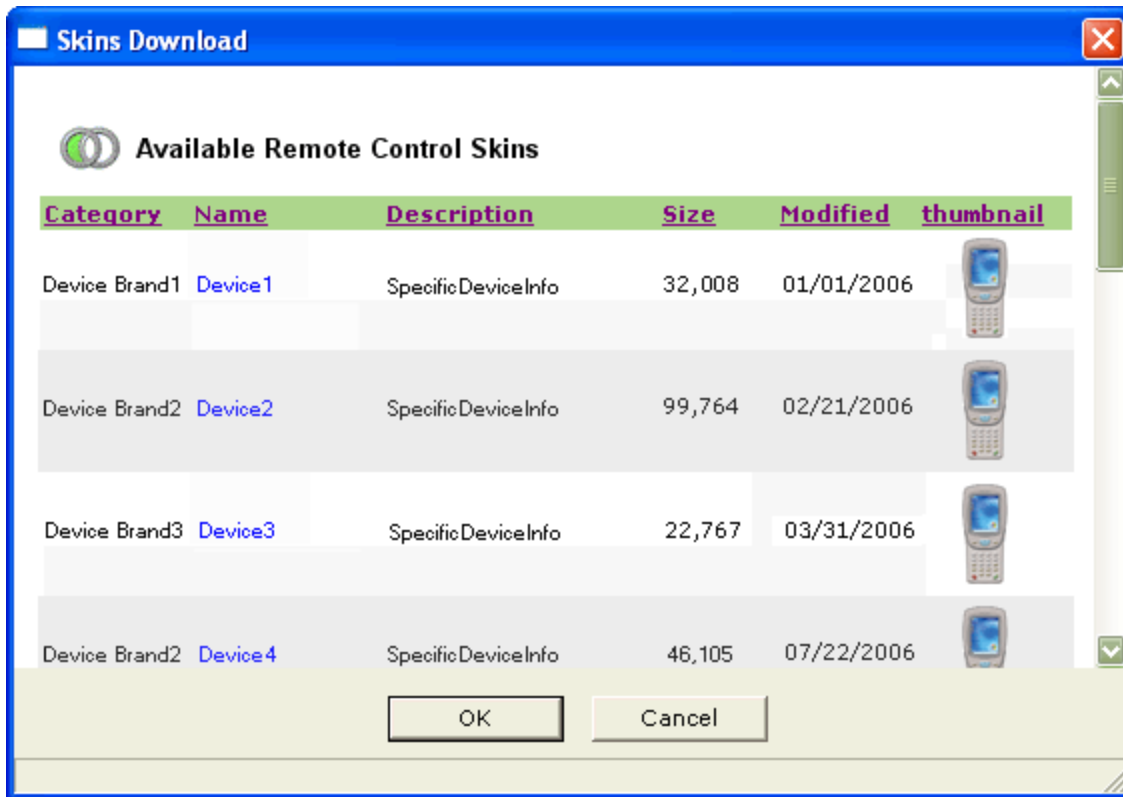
Skins Download

Available Remote Control Skins

| Category | Name | Description | Size | Modified | thumbnail |
|---|---|---|---|---|---|
| Device Brand1 | Device1 | SpecificDeviceInfo | 32,008 | 01/01/2006 | |
| Device Brand2 | Device2 | SpecificDeviceInfo | 99,764 | 02/21/2006 | |
| Device Brand3 | Device3 | SpecificDeviceInfo | 22,767 | 03/31/2006 | |
| Device Brand2 | Device4 | SpecificDeviceInfo | 46,105 | 07/22/2006 | |

OK Cancel